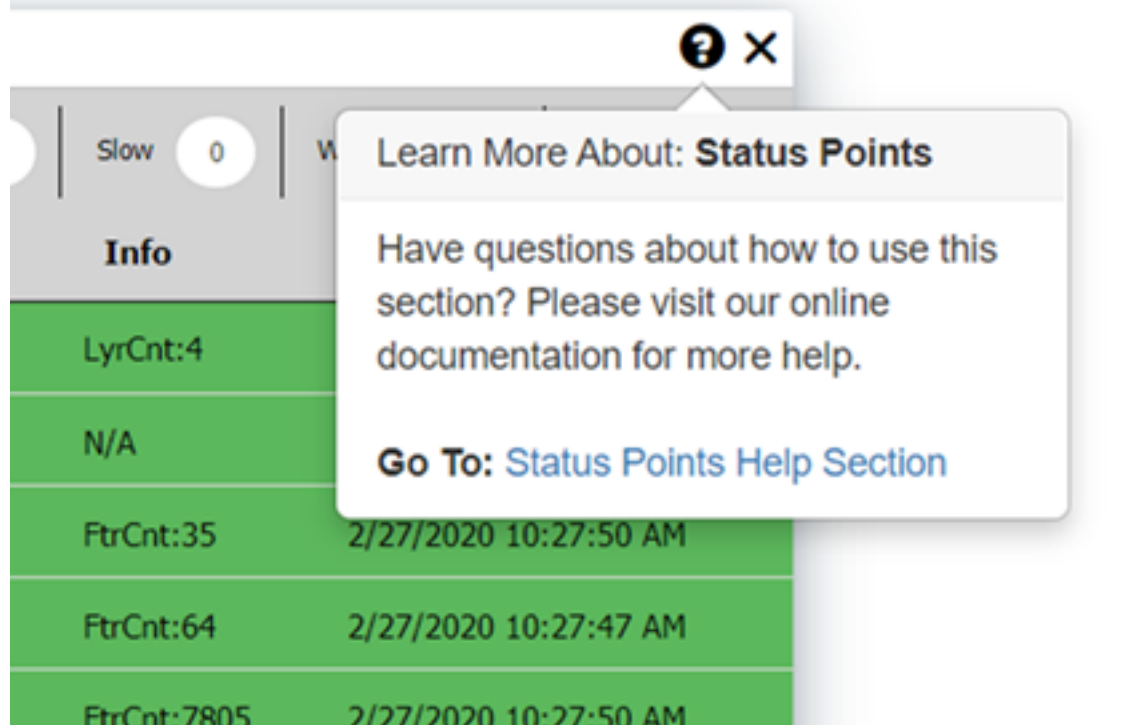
? ✕

Slow 0 W

Info

LyrCnt:4

N/A

FtrCnt:35 2/27/2020 10:27:50 AM

FtrCnt:64 2/27/2020 10:27:47 AM

FtrCnt:7805 2/27/2020 10:27:50 AM

Learn More About: **Status Points**

Have questions about how to use this section? Please visit our online documentation for more help.

**Go To:** Status Points Help Section